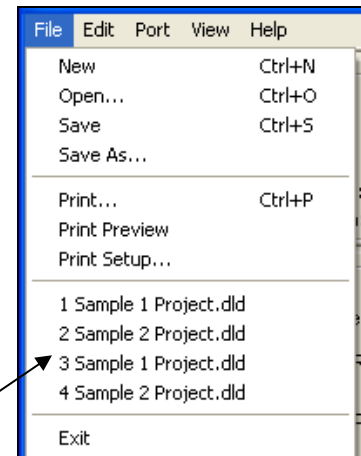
File Edit Port View Help

New Ctrl+N
Open... Ctrl+O
Save Ctrl+S
Save As...

Print... Ctrl+P
Print Preview
Print Setup...

1 Sample 1 Project.dld
2 Sample 2 Project.dld
3 Sample 1 Project.dld
4 Sample 2 Project.dld

Exit